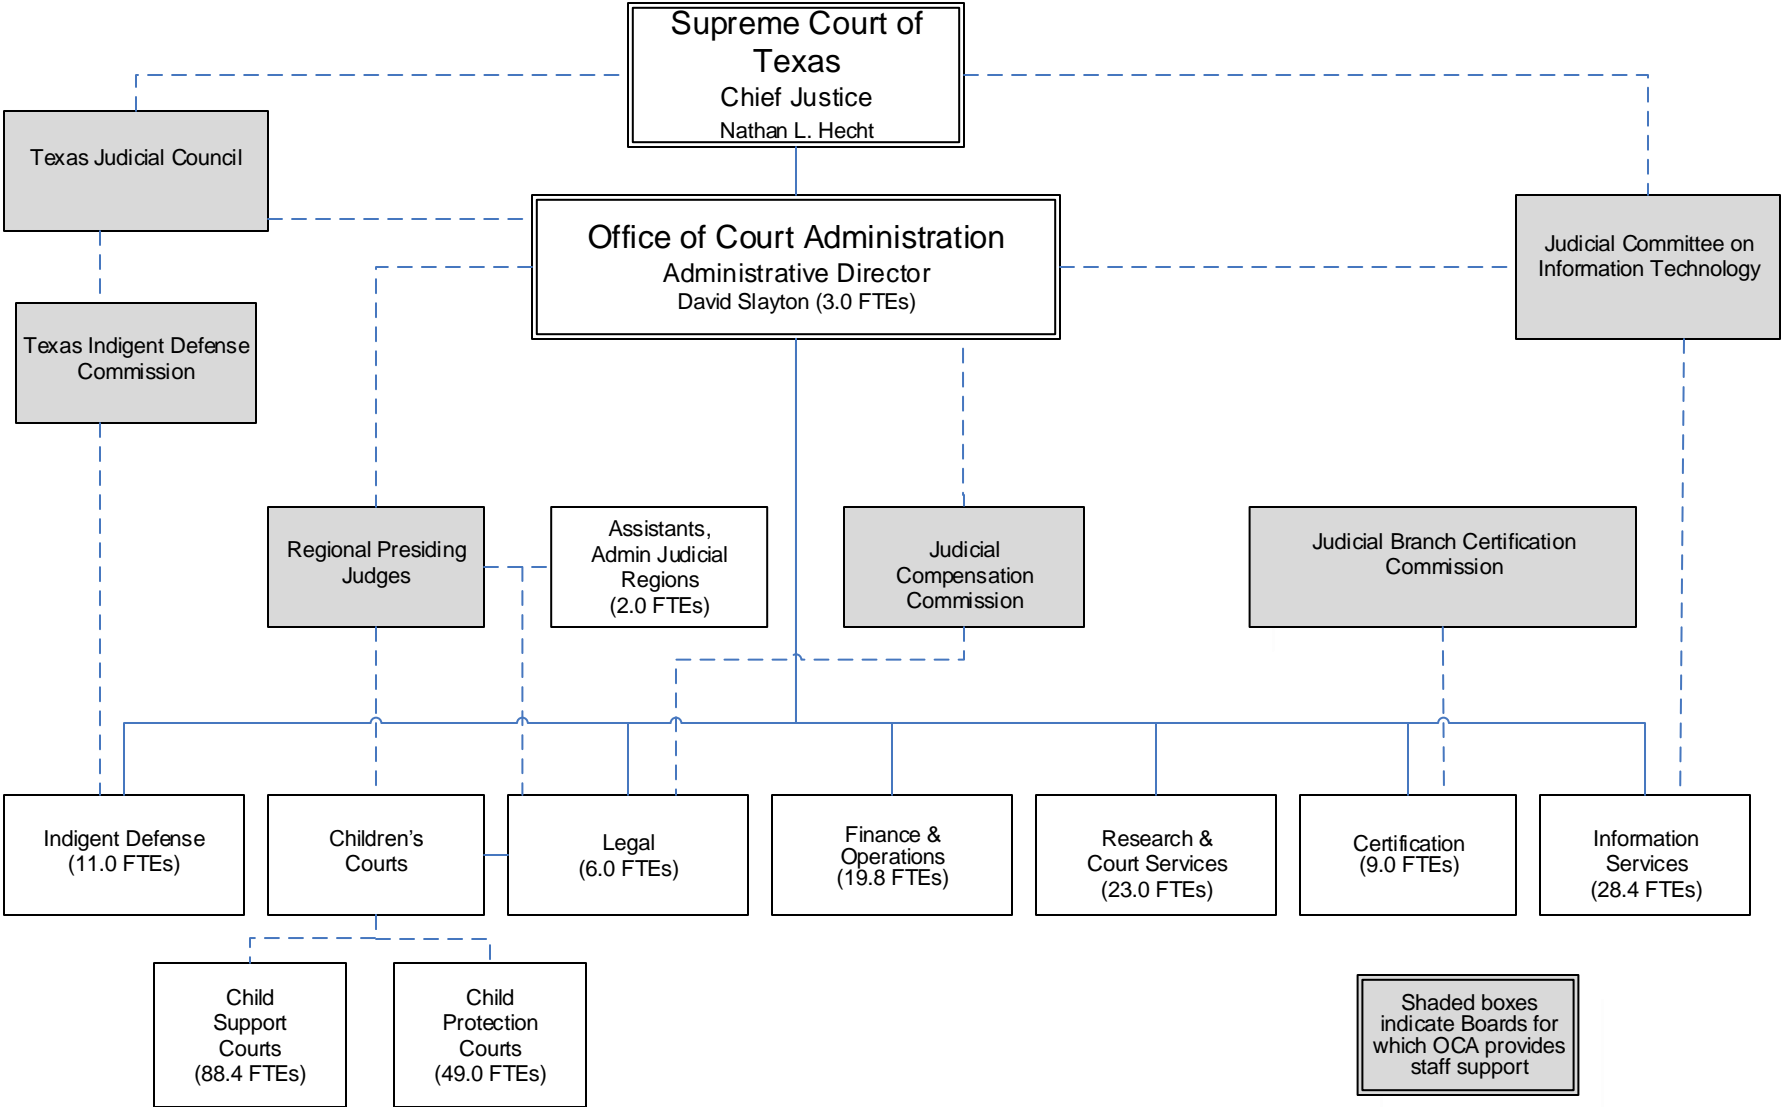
Supreme Court of Texas
Chief Justice
Nathan L. Hecht

Texas Judicial Council

Office of Court Administration
Administrative Director
David Slayton (3.0 FTEs)

Judicial Committee on Information Technology

Texas Indigent Defense Commission

Regional Presiding Judges

Assistants, Admin Judicial Regions (2.0 FTEs)

Judicial Compensation Commission

Judicial Branch Certification Commission

Indigent Defense (11.0 FTEs)

Children's Courts

Legal (6.0 FTEs)

Finance & Operations (19.8 FTEs)

Research & Court Services (23.0 FTEs)

Certification (9.0 FTEs)

Information Services (28.4 FTEs)

Child Support Courts (88.4 FTEs)

Child Protection Courts (49.0 FTEs)

Shaded boxes indicate Boards for which OCA provides staff support